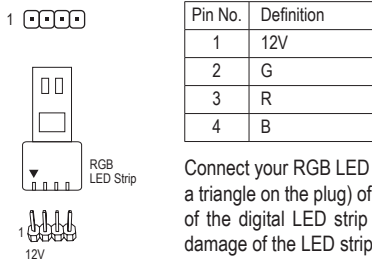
1

RGB LED Strip

1

12V

| Pin No. | Definition |
|---|---|
| 1 | 12V |
| 2 | G |
| 3 | R |
| 4 | B |

Connect your RGB LED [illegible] a triangle on the plug) of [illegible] of the digital LED strip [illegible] damage of the LED strip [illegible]